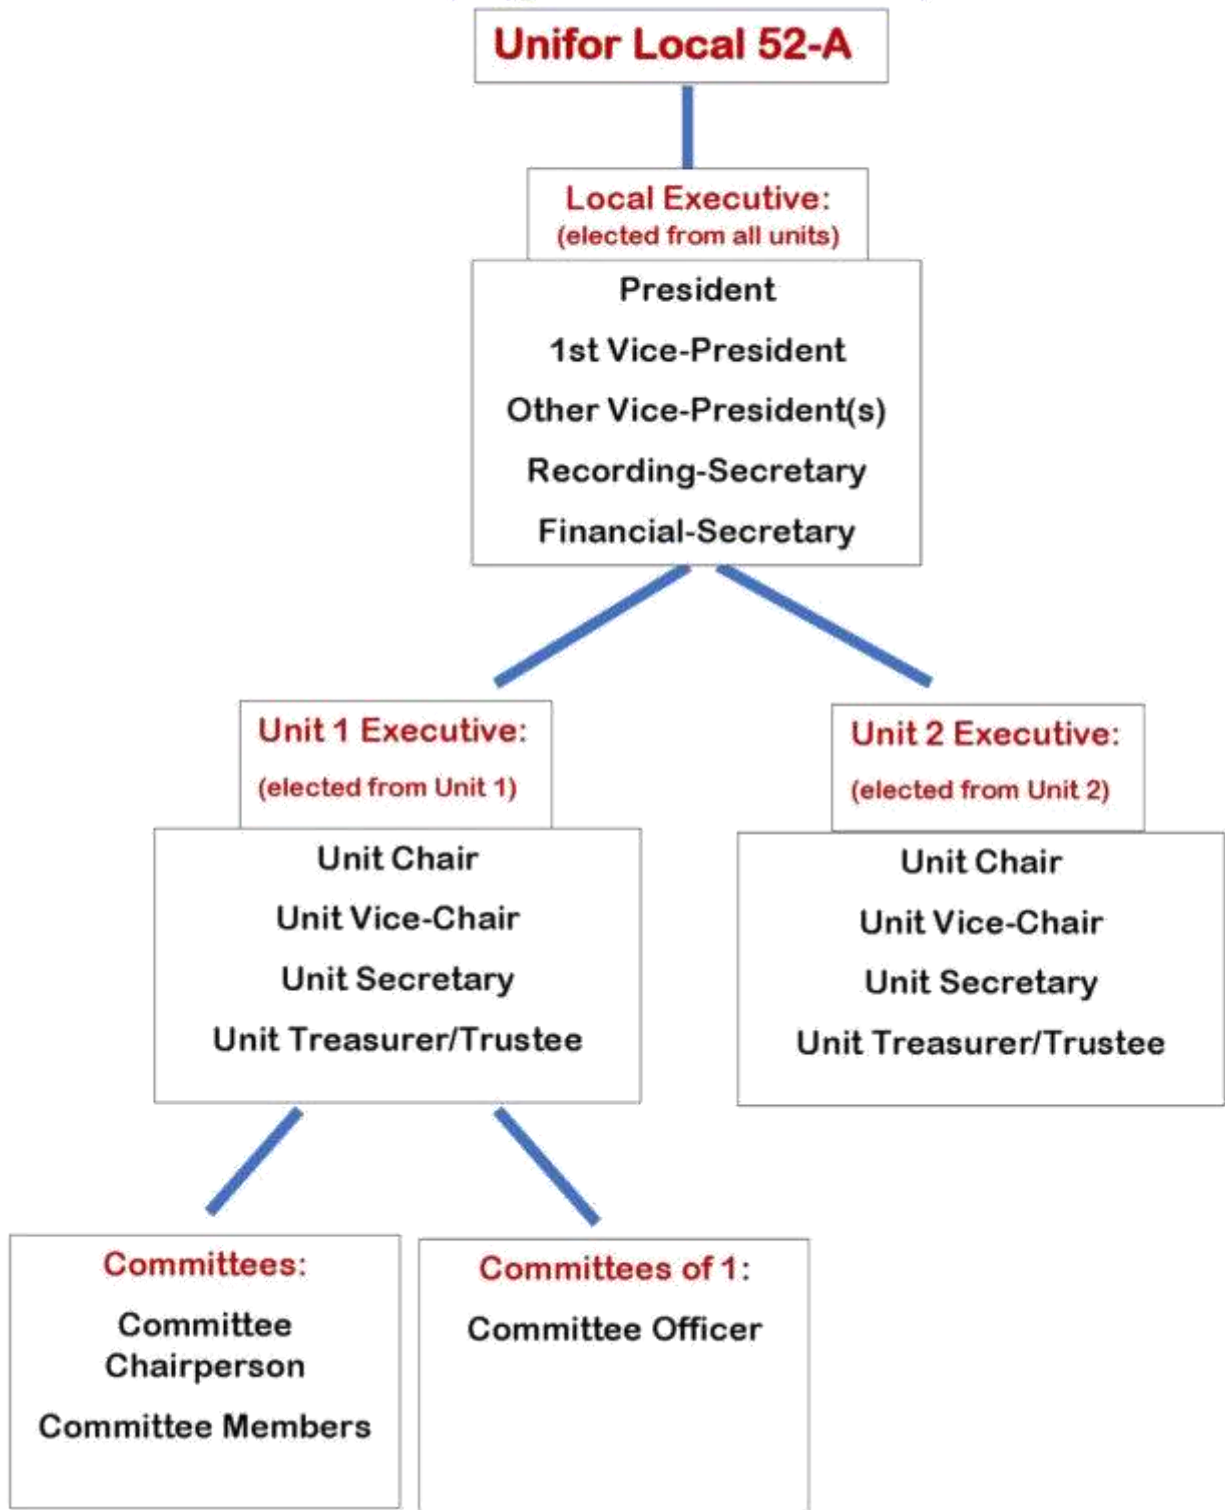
Unifor Local 52-A

Local Executive:
(elected from all units)

President
1st Vice-President
Other Vice-President(s)
Recording-Secretary
Financial-Secretary

Unit 1 Executive:
(elected from Unit 1)

Unit Chair
Unit Vice-Chair
Unit Secretary
Unit Treasurer/Trustee

Unit 2 Executive:
(elected from Unit 2)

Unit Chair
Unit Vice-Chair
Unit Secretary
Unit Treasurer/Trustee

Committees:
Committee Chairperson
Committee Members

Committees of 1:
Committee Officer